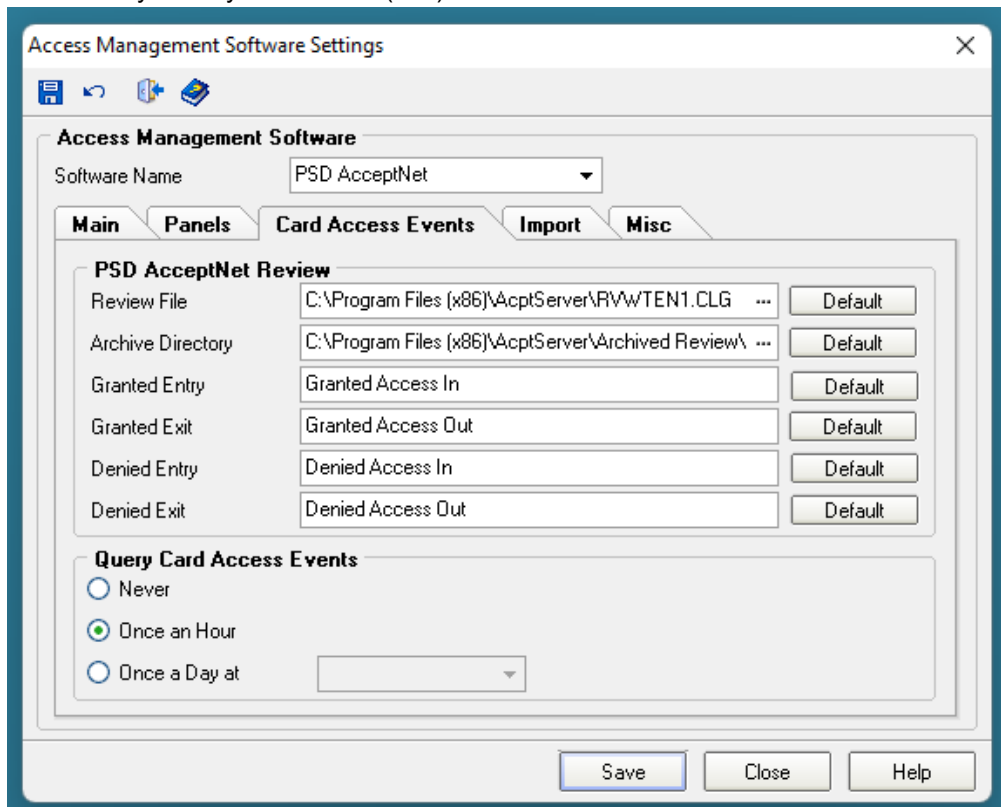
Access Management Software Settings

Access Management Software

Software Name | PSD AcceptNet

Main | Panels | Card Access Events | Import | Misc

PSD AcceptNet Review

Review File | C:\Program Files (x86)\AcptServer\RVWTEN1.CLG ··· | Default

Archive Directory | C:\Program Files (x86)\AcptServer\Archived Review\ ··· | Default

Granted Entry | Granted Access In | Default

Granted Exit | Granted Access Out | Default

Denied Entry | Denied Access In | Default

Denied Exit | Denied Access Out | Default

Query Card Access Events

Never

Once an Hour

Once a Day at

Save | Close | Help